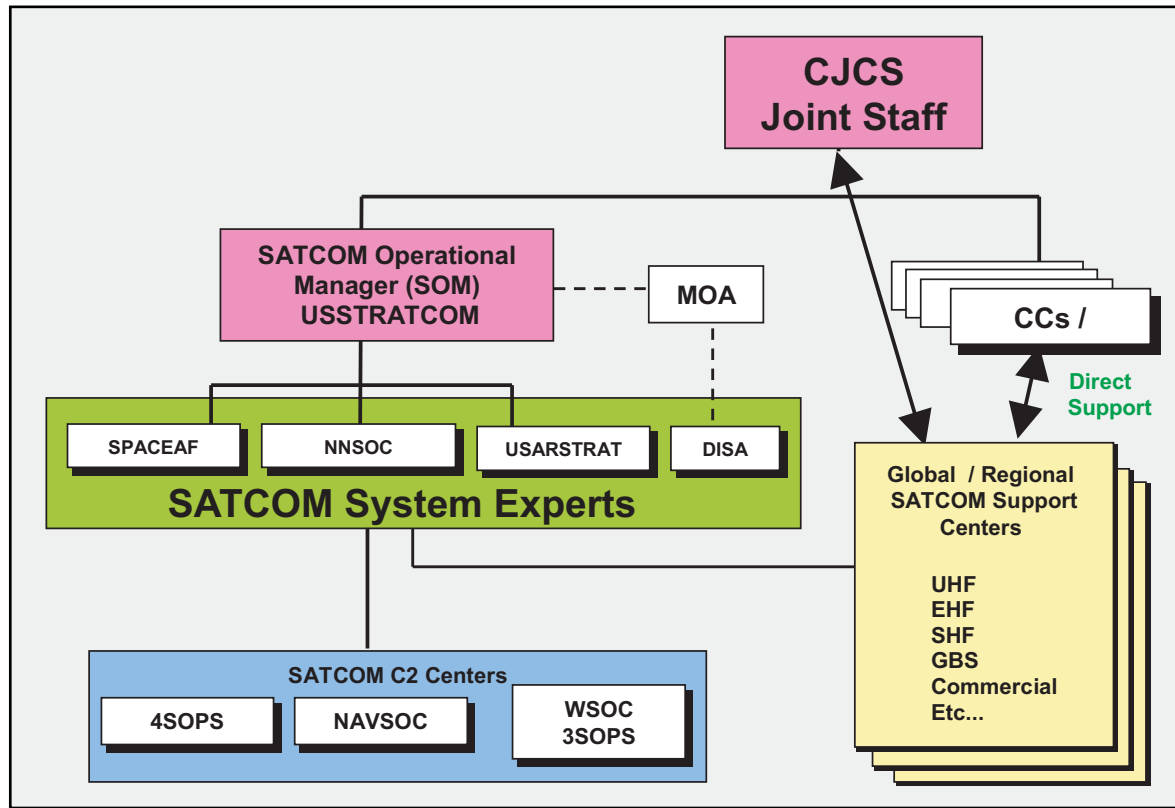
CJCS
Joint Staff

SATCOM Operational Manager (SOM) USSTRATCOM

MOA

CCs /

Direct Support

SPACEAF

NNSOC

USARSTRAT

DISA

SATCOM System Experts

Global / Regional SATCOM Support Centers

UHF
EHF
SHF
GBS
Commercial
Etc...

SATCOM C2 Centers

4SOPS

NAVSOC

WSOC
3SOPS